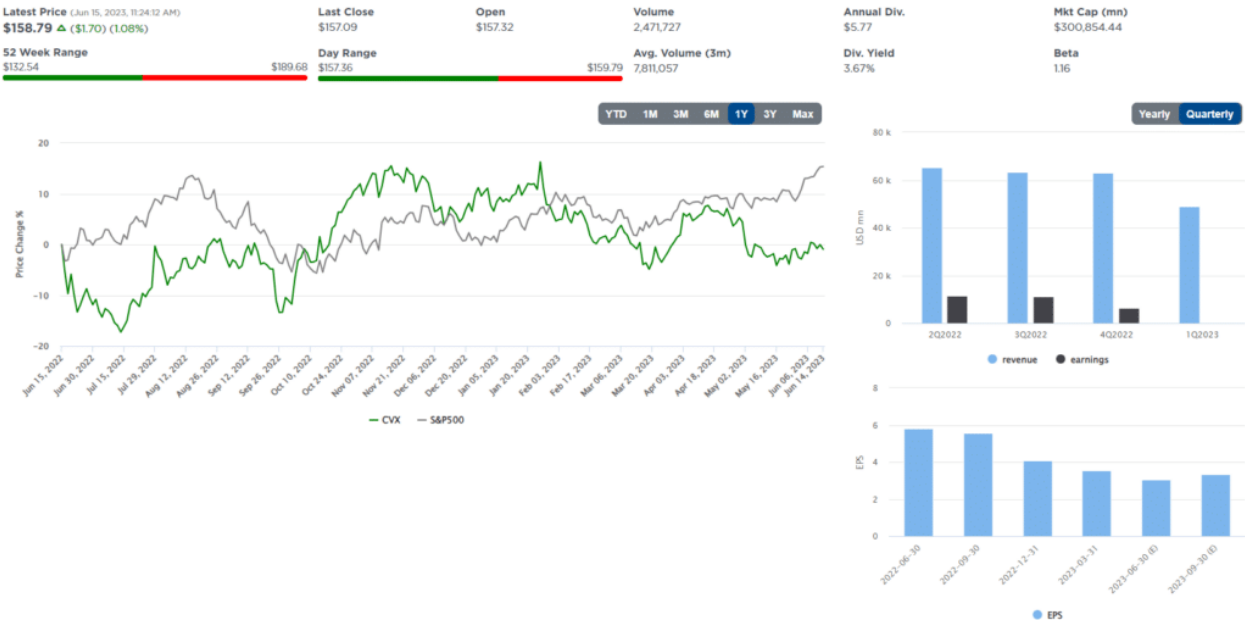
Latest Price (Jun 15, 2023, 11:24:12 AM)
$158.79 ($1.70) (1.08%)

Last Close
$157.09

Open
$157.32

Volume
2,471,727

Annual Div.
$5.77

Mkt Cap (mn)
$300,854.44

52 Week Range
$132.54 $189.68

Day Range
$157.36 $159.79

Avg. Volume (3m)
7,811,057

Div. Yield
3.67%

Beta
1.16

YTD 1M 3M 6M 1Y 3Y Max

Yearly Quarterly

20
10
0
−10
−20
Price Change %

Jun 15, 2022 Jun 30, 2022 Jul 15, 2022 Jul 29, 2022 Aug 12, 2022 Aug 26, 2022 Sep 12, 2022 Sep 26, 2022 Oct 10, 2022 Oct 24, 2022 Nov 07, 2022 Nov 21, 2022 Dec 06, 2022 Dec 20, 2022 Jan 05, 2023 Jan 20, 2023 Feb 03, 2023 Feb 17, 2023 Mar 06, 2023 Mar 20, 2023 Apr 03, 2023 Apr 18, 2023 May 02, 2023 May 16, 2023 Jun 06, 2023 Jun 14, 2023

CVX S&P500

80 k
60 k
40 k
20 k
0
USD mn
2Q2022 3Q2022 4Q2022 1Q2023
revenue earnings

8
6
4
2
0
EPS
2022-06-30 2022-09-30 2022-12-31 2023-03-31 2023-06-30 (E) 2023-09-30 (E)
EPS